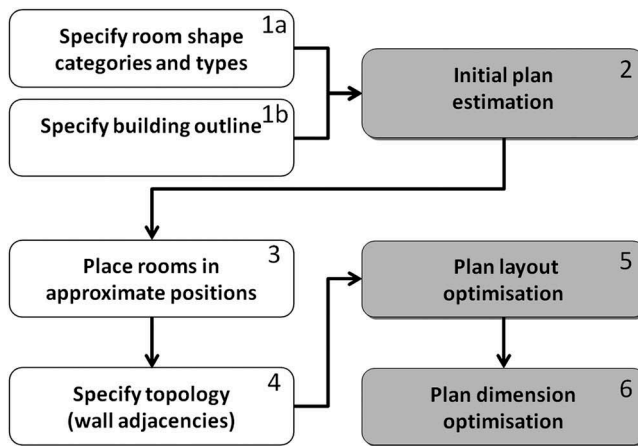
Specify room shape categories and types 1a

Specify building outline 1b

Initial plan estimation 2

Place rooms in approximate positions 3

Specify topology (wall adjacencies) 4

Plan layout optimisation 5

Plan dimension optimisation 6